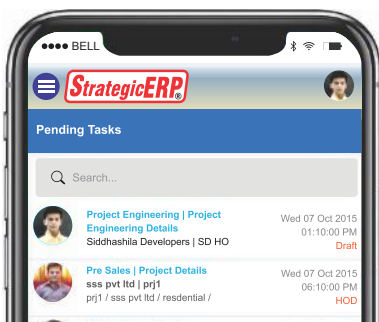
●●●● BELL

StrategicERP®

Pending Tasks

Search...

Project Engineering | Project Engineering Details
Siddhashila Developers | SD HO
Wed 07 Oct 2015
01:10:00 PM
Draft

Pre Sales | Project Details
sss pvt ltd | prj1
prj1 / sss pvt ltd / resdential /
Wed 07 Oct 2015
06:10:00 PM
HOD